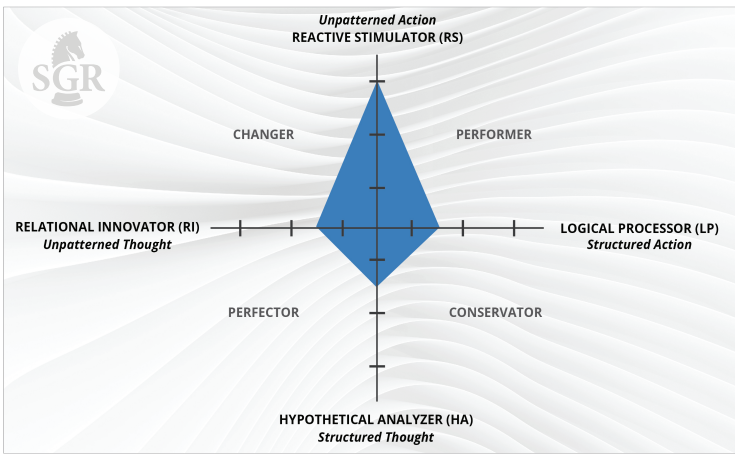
SGR

Unpatterned Action
REACTIVE STIMULATOR (RS)

CHANGER

PERFORMER

RELATIONAL INNOVATOR (RI)
Unpatterned Thought

LOGICAL PROCESSOR (LP)
Structured Action

PERFECTOR

CONSERVATOR

HYPOTHETICAL ANALYZER (HA)
Structured Thought